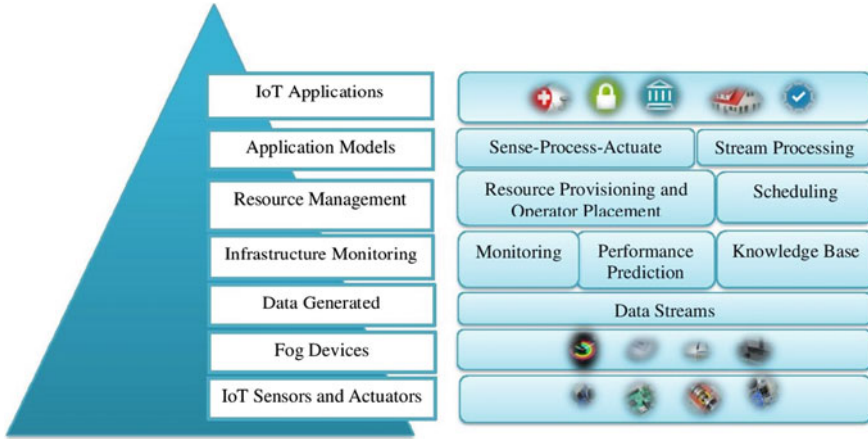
IoT Applications

Application Models

Resource Management

Infrastructure Monitoring

Data Generated

Fog Devices

IoT Sensors and Actuators

Sense-Process-Actuate

Stream Processing

Resource Provisioning and Operator Placement

Scheduling

Monitoring

Performance Prediction

Knowledge Base

Data Streams